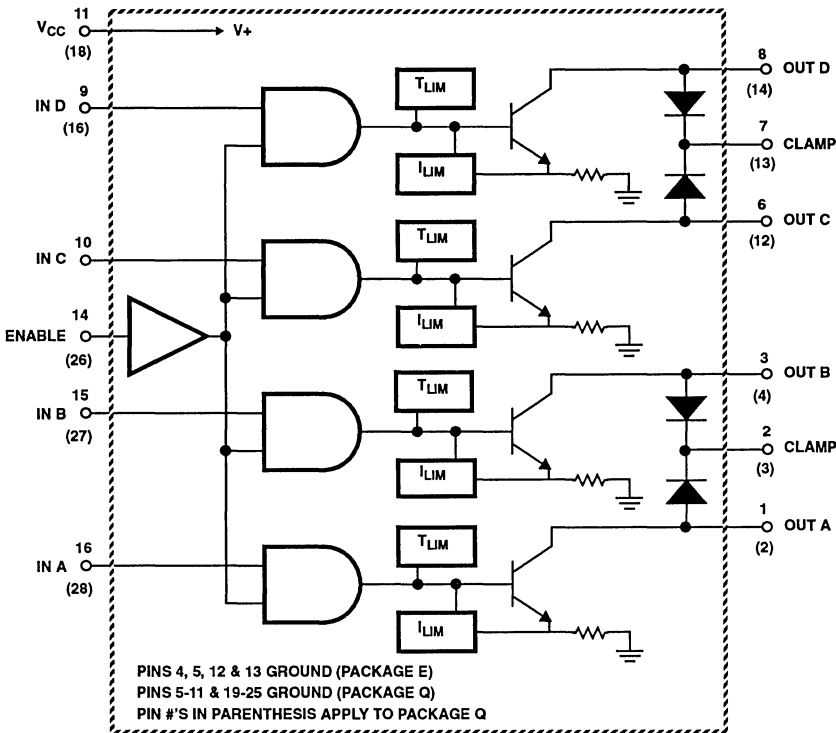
11
$V_{CC}$
(18)
V+

9
IN D
(16)

10
IN C

14
ENABLE
(26)

15
IN B
(27)

16
IN A
(28)

$T_{LIM}$
$I_{LIM}$
$T_{LIM}$
$I_{LIM}$
$T_{LIM}$
$I_{LIM}$
$T_{LIM}$
$I_{LIM}$

8
OUT D
(14)
7
CLAMP
(13)
6
OUT C
(12)
3
OUT B
(4)
2
CLAMP
(3)
1
OUT A
(2)

PINS 4, 5, 12 & 13 GROUND (PACKAGE E)
PINS 5-11 & 19-25 GROUND (PACKAGE Q)
PIN #'S IN PARENTHESIS APPLY TO PACKAGE Q